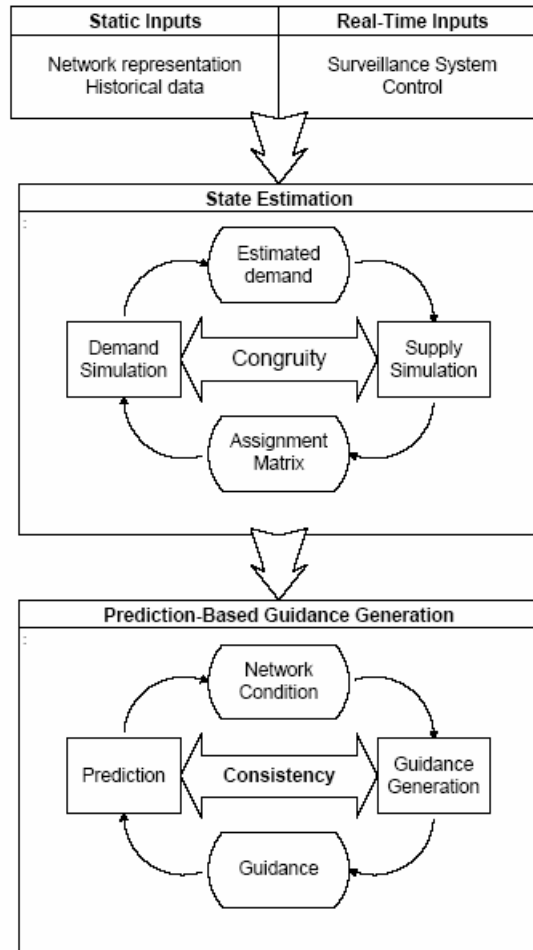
| Static Inputs | Real-Time Inputs |
|---|---|
| Network representation Historical data | Surveillance System Control |

State Estimation

Estimated demand

Demand Simulation

Congruity

Supply Simulation

Assignment Matrix

Prediction-Based Guidance Generation

Network Condition

Prediction

Consistency

Guidance Generation

Guidance